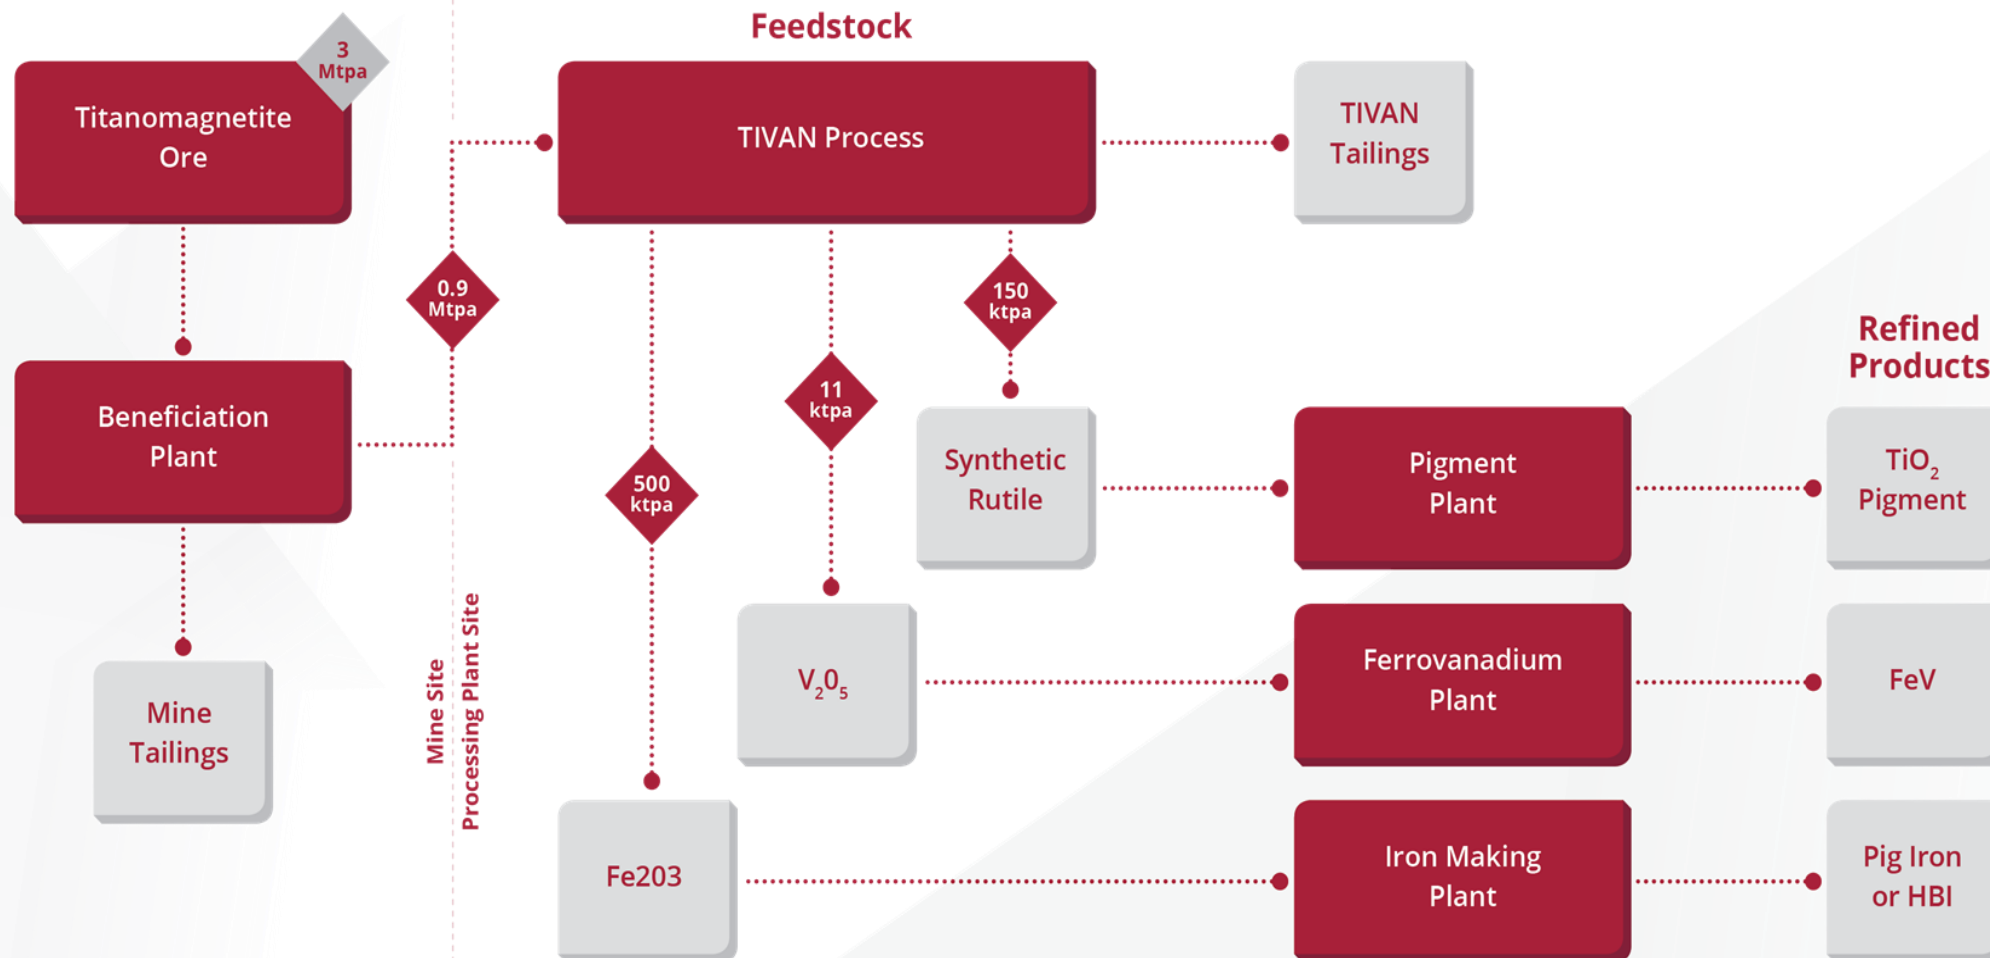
Feedstock

Titanomagnetite Ore

3 Mtpa

TIVAN Process

TIVAN Tailings

0.9 Mtpa

150 ktpa

11 ktpa

500 ktpa

Beneficiation Plant

Refined Products

Synthetic Rutile

Pigment Plant

$TiO_2$ Pigment

Mine Tailings

Mine Site

Processing Plant Site

$V_2O_5$

Ferrovanadium Plant

FeV

Fe203

Iron Making Plant

Pig Iron or HBI